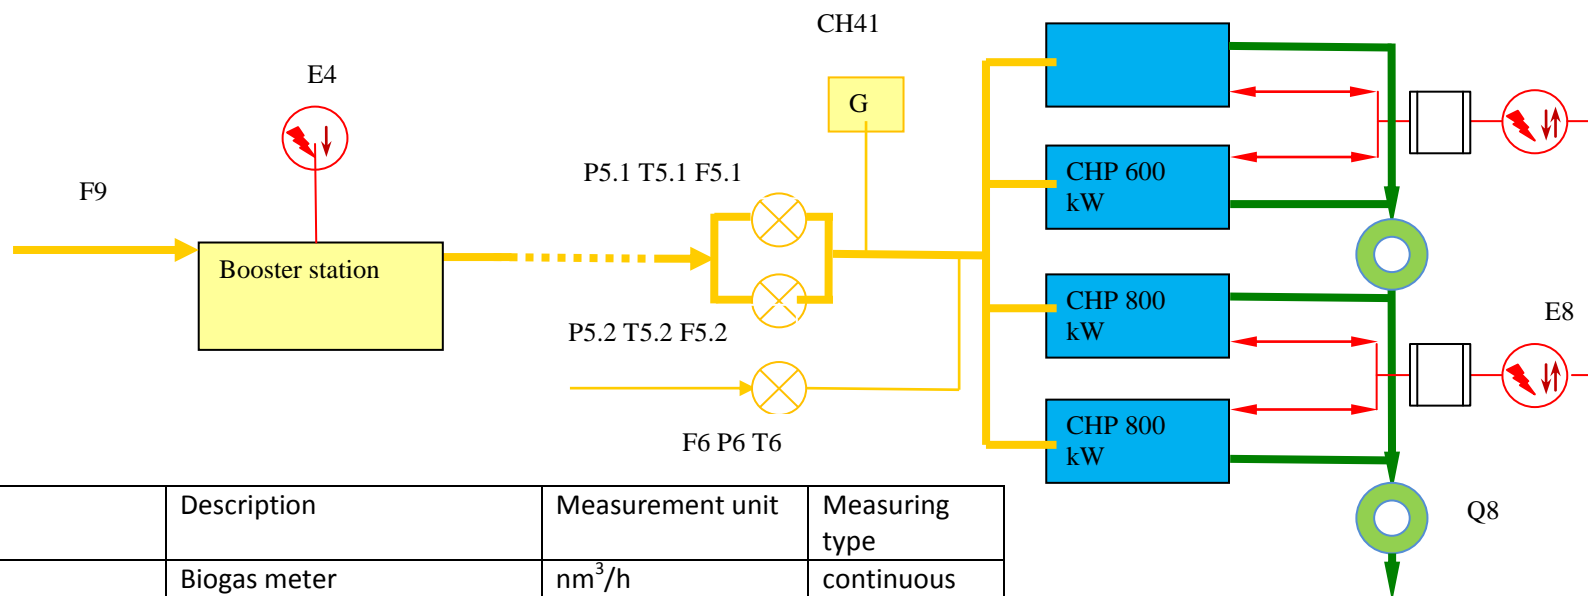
CH41

E4

G

F9

P5.1 T5.1 F5.1

CHP 600 kW

Booster station

CHP 800 kW

E8

P5.2 T5.2 F5.2

CHP 800 kW

F6 P6 T6

Q8

| | Description | Measurement unit | Measuring type |
|---|---|---|---|
| | Biogas meter | nm$^3$/h | continuous |